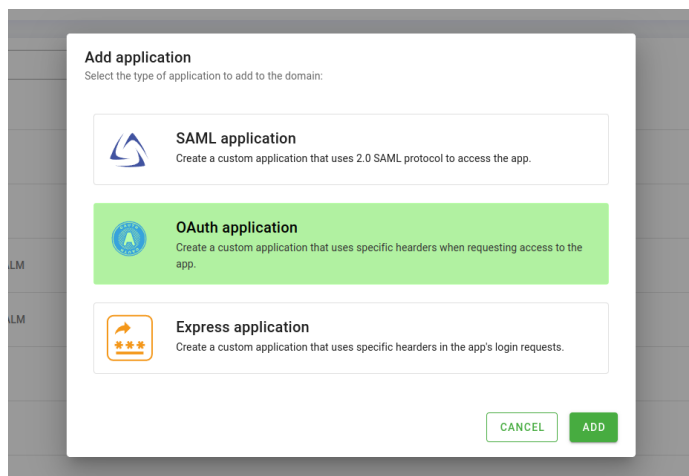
ALM

ALM

Add application
Select the type of application to add to the domain:

SAML application
Create a custom application that uses 2.0 SAML protocol to access the app.

OAuth application
Create a custom application that uses specific hearders when requesting access to the app.

Express application
Create a custom application that uses specific hearders in the app's login requests.

***

CANCEL ADD